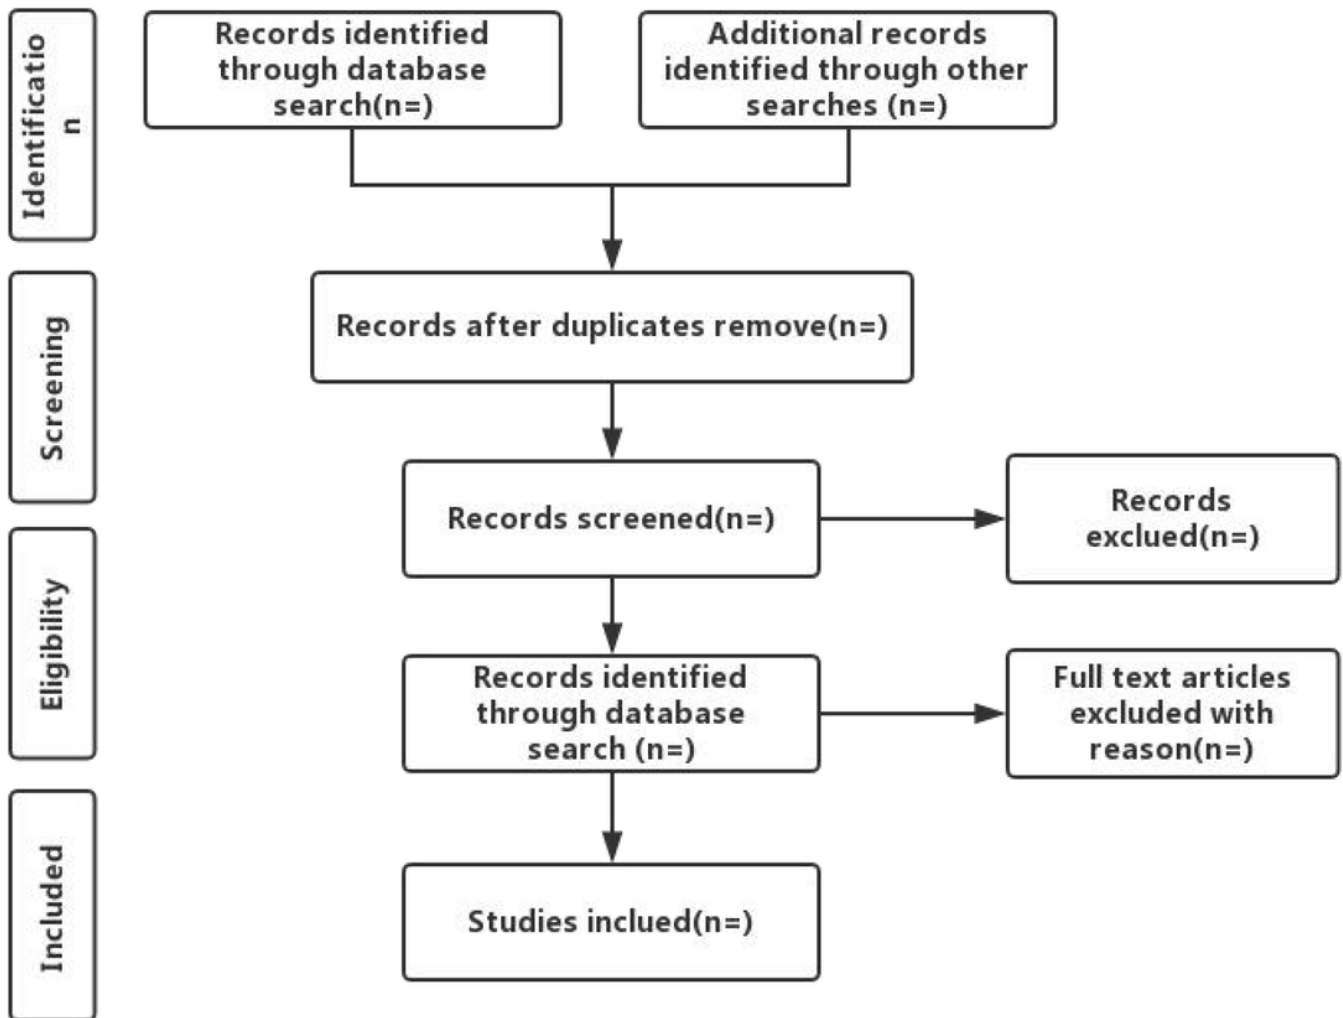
Identificatio
n

Records identified through database search(n=)

Additional records identified through other searches (n=)

Screening

Records after duplicates remove(n=)

Records screened(n=)

Records exclued(n=)

Eligibility

Records identified through database search (n=)

Full text articles excluded with reason(n=)

Included

Studies inclued(n=)